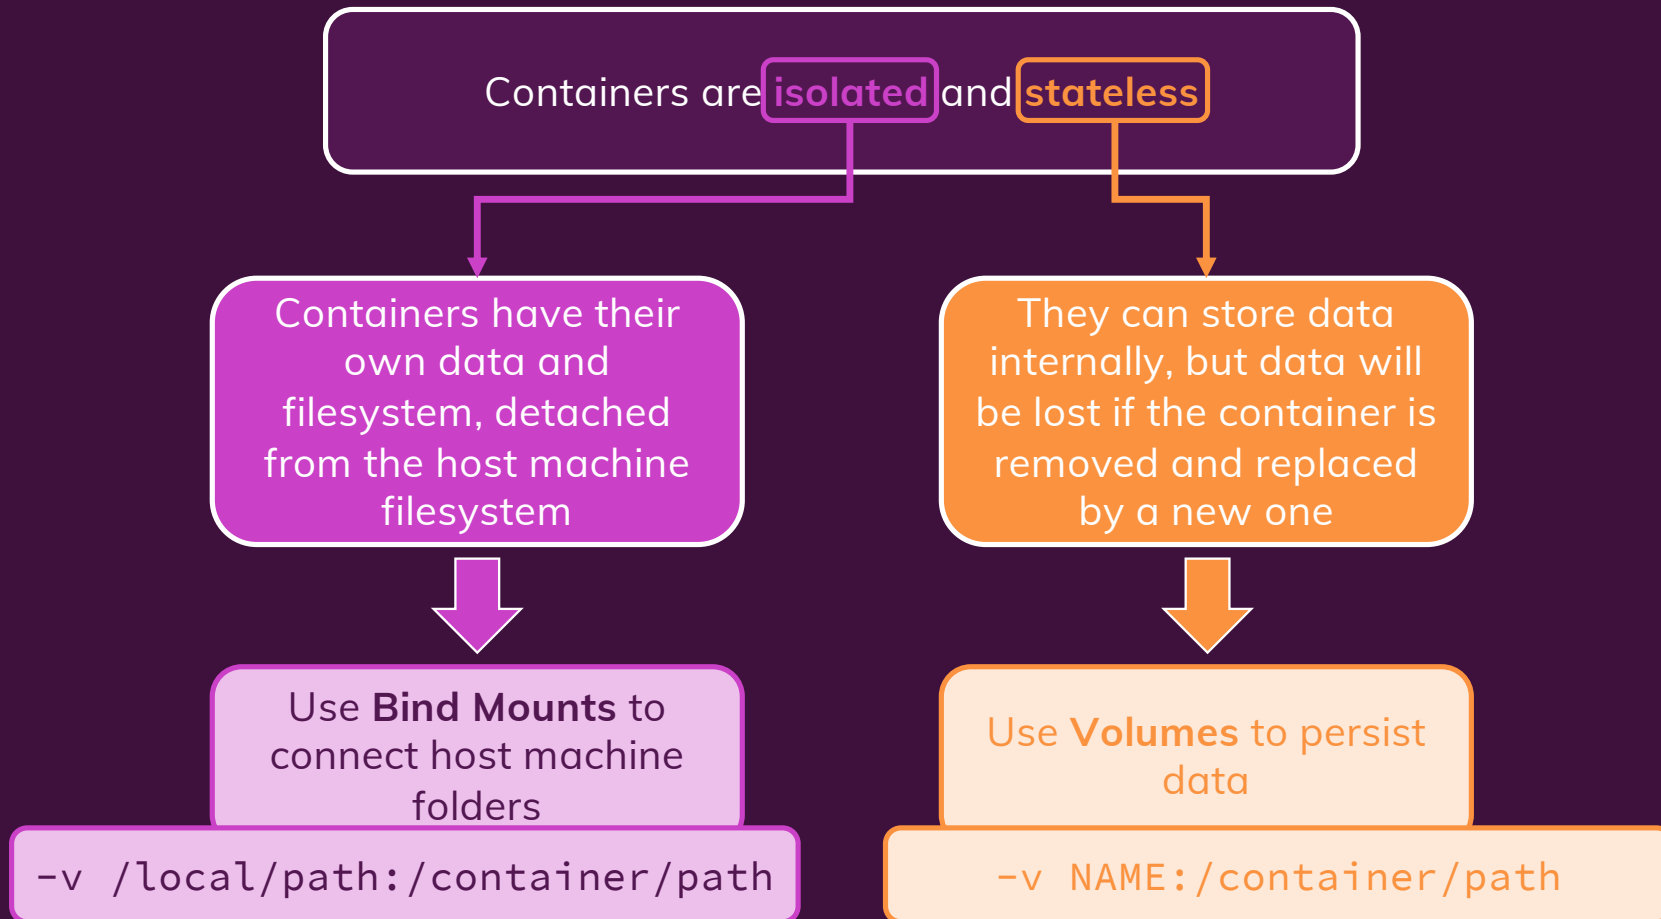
Containers are isolated and stateless

Containers have their own data and filesystem, detached from the host machine filesystem

They can store data internally, but data will be lost if the container is removed and replaced by a new one

Use **Bind Mounts** to connect host machine folders

-v /local/path:/container/path

Use **Volumes** to persist data

-v NAME:/container/path